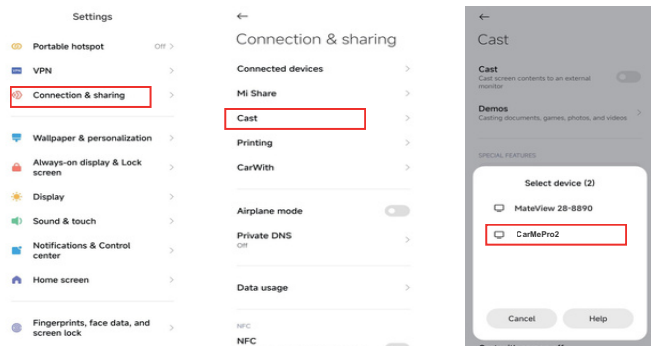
Settings

Portable hotspot Off >

VPN >

Connection & sharing >

Wallpaper & personalization >

Always-on display & Lock screen >

Display >

Sound & touch >

Notifications & Control center >

Home screen >

Fingerprints, face data, and screen lock >

←

Connection & sharing

Connected devices >

Mi Share >

Cast >

Printing >

CarWith >

Airplane mode

Private DNS
Off >

Data usage >

NFC

NFC

←

Cast

Cast
Cast screen contents to an external monitor

Demos
Casting documents, games, photos, and videos >

SPECIAL FEATURES

Select device (2)

MateView 28-8890

CarMePro2

Cancel Help